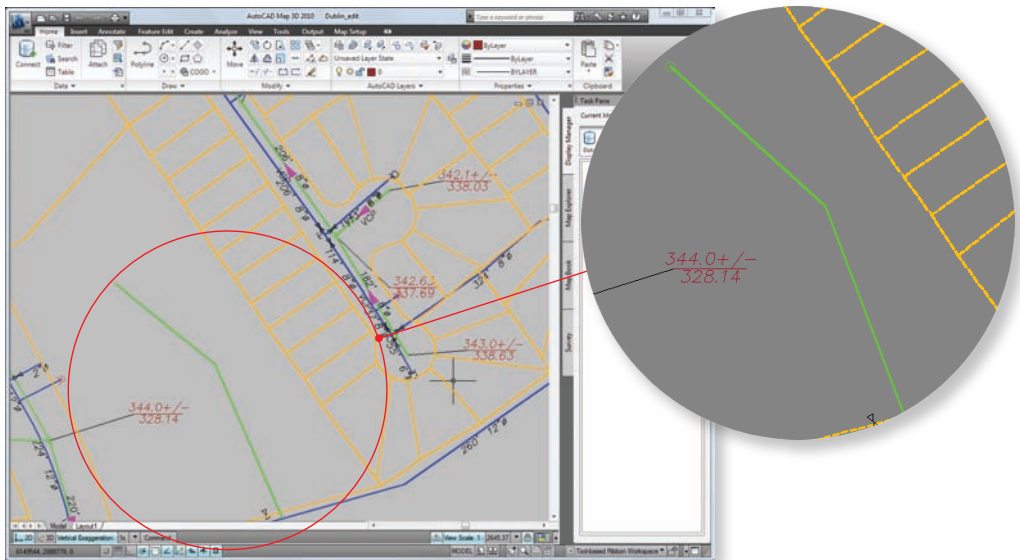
AutoCAD Map 3D 2010 Dublin_edit

Type a keyword or phrase

Home Insert Annotate Feature Edit Create Analyze View Tools Output Map Setup

Connect Filter Search Table Attach Polyline COGO Move Unsaved Layer State ByLayer ByLayer BYLAYER Paste

Data Draw Modify AutoCAD Layers Properties Clipboard

Task Pane

Current M

Display Manager

Map Explorer

Map Book

Survey

342.1+/-
338.03

342.63
337.69

343.0+/-
338.63

344.0+/-
328.14

206'
8"
206'
8"
182'
8"
114'
8"
VCP
37'
224'
12"
220'
260'
12"

344.0+/-
328.14

Model Layout1

3D Vertical Exaggeration Command:

View Scale: 1: 2645.37

MODEL

Tool-based Ribbon Workspace